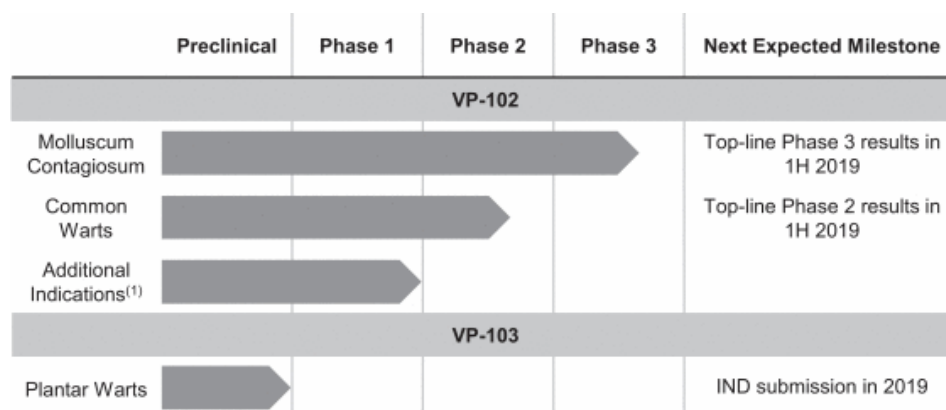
| | Preclinical | Phase 1 | Phase 2 | Phase 3 | Next Expected Milestone |
|---|---|---|---|---|---|
| VP-102 | | | | | |
| Molluscum Contagiosum | | | | | Top-line Phase 3 results in 1H 2019 |
| Common Warts | | | | | Top-line Phase 2 results in 1H 2019 |
| Additional Indications$^{(1)}$ | | | | | |
| VP-103 | | | | | |
| Plantar Warts | | | | | IND submission in 2019 |